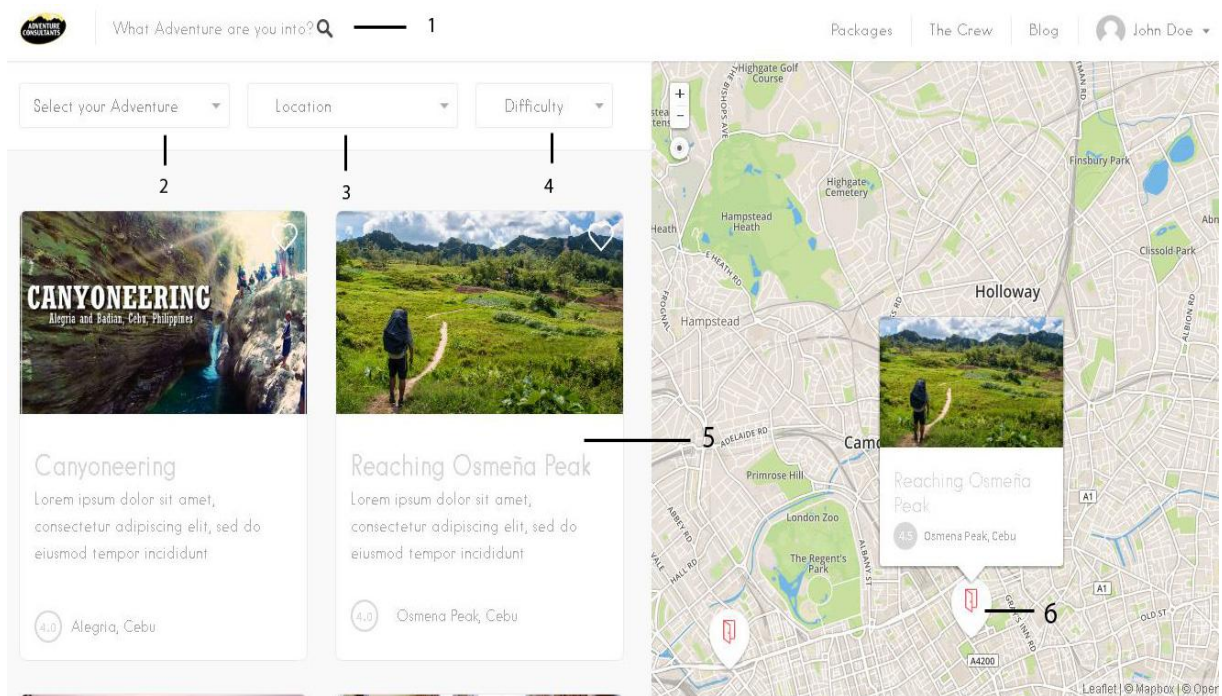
ADVENTURE CONSULTANTS

What Adventure are you into?

1

Packages | The Crew | Blog | John Doe

Select your Adventure | Location | Difficulty

2 3 4

CANYONEERING
Alegria and Badian, Cebu, Philippines

Canyoneering
Lorem ipsum dolor sit amet, consectetur adipiscing elit, sed do eiusmod tempor incididunt

4.0 Alegria, Cebu

Reaching Osmeña Peak
Lorem ipsum dolor sit amet, consectetur adipiscing elit, sed do eiusmod tempor incididunt

4.0 Osmena Peak, Cebu

5

+
−

Highgate Golf Course
THE BISHOPS AVE
Highgate Cemetery
Hampstead Heath
Heath
E HEATH RD
FROGNAL
Hampstead
Finsbury Park
Clissold Park
Holloway
ALBION RD
ADELAIDE RD
Camd
Primrose Hill
London Zoo
The Regent's Park
ABBEY RD
VALE
HALL RD
ALBANY ST
A1
OLD ST
A4200
GRAY'S INN RD

Reaching Osmeña Peak
4.5 Osmena Peak, Cebu

6

Leaflet | © Mapbox | © Oper